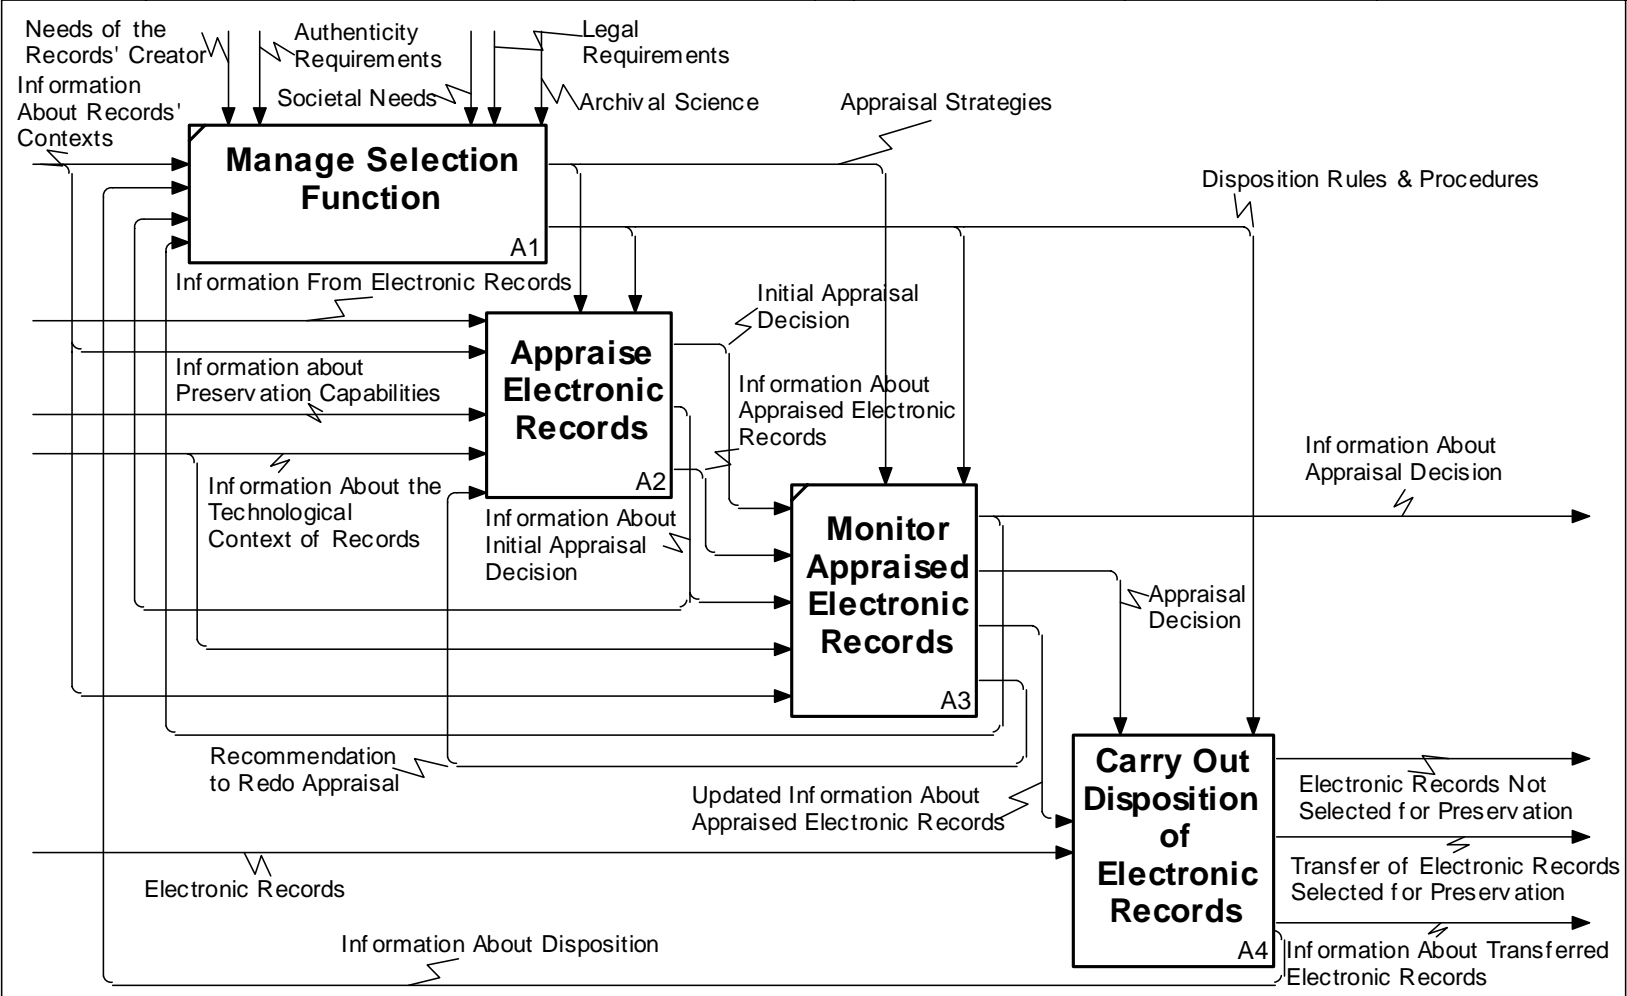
Needs of the Records' Creator

Authenticity Requirements

Legal Requirements

Information About Records' Contexts

Societal Needs

Archival Science

Appraisal Strategies

Manage Selection Function

A1

Disposition Rules & Procedures

Information From Electronic Records

Initial Appraisal Decision

Appraise Electronic Records

A2

Information about Preservation Capabilities

Information About Appraised Electronic Records

Information About Appraisal Decision

Information About the Technological Context of Records

Information About Initial Appraisal Decision

Monitor Appraised Electronic Records

A3

Appraisal Decision

Recommendation to Redo Appraisal

Carry Out Disposition of Electronic Records

A4

Updated Information About Appraised Electronic Records

Electronic Records Not Selected for Preservation

Transfer of Electronic Records Selected for Preservation

Electronic Records

Information About Disposition

Information About Transferred Electronic Records